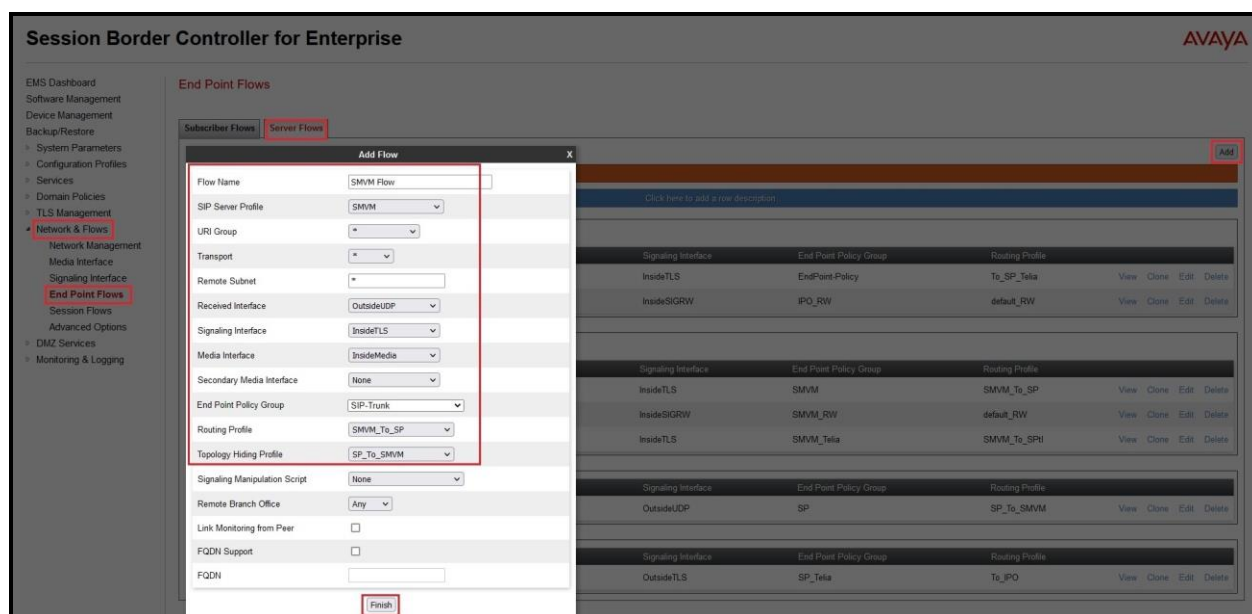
Session Border Controller for Enterprise

AVAYA

EMS Dashboard
Software Management
Device Management
Backup/Restore
System Parameters
Configuration Profiles
Services
Domain Policies
TLS Management
Network & Flows
Network Management
Media Interface
Signaling Interface
End Point Flows
Session Flows
Advanced Options
DMZ Services
Monitoring & Logging

End Point Flows

Subscriber Flows | Server Flows

Add

Click here to add a row description.

Add Flow

| Flow Name | SMVM Flow |
|---|---|
| SIP Server Profile | SMVM |
| URI Group | * |
| Transport | * |
| Remote Subnet | * |
| Received Interface | OutsideUDP |
| Signaling Interface | InsideTLS |
| Media Interface | InsideMedia |
| Secondary Media Interface | None |
| End Point Policy Group | SIP-Trunk |
| Routing Profile | SMVM_To_SP |
| Topology Hiding Profile | SP_To_SMVM |
| Signaling Manipulation Script | None |
| Remote Branch Office | Any |
| Link Monitoring from Peer | ☐ |
| FQDN Support | ☐ |
| FQDN | |

Finish

| Signaling Interface | End Point Policy Group | Routing Profile | |
|---|---|---|---|
| InsideTLS | EndPoint-Policy | To_SP_Telia | View Clone Edit Delete |
| InsideSIGRW | IPO_RW | default_RW | View Clone Edit Delete |

| Signaling Interface | End Point Policy Group | Routing Profile | |
|---|---|---|---|
| InsideTLS | SMVM | SMVM_To_SP | View Clone Edit Delete |
| InsideSIGRW | SMVM_RW | default_RW | View Clone Edit Delete |
| InsideTLS | SMVM_Telia | SMVM_To_SPtl | View Clone Edit Delete |

| Signaling Interface | End Point Policy Group | Routing Profile | |
|---|---|---|---|
| OutsideUDP | SP | SP_To_SMVM | View Clone Edit Delete |

| Signaling Interface | End Point Policy Group | Routing Profile | |
|---|---|---|---|
| OutsideTLS | SP_Telia | To_IPO | View Clone Edit Delete |